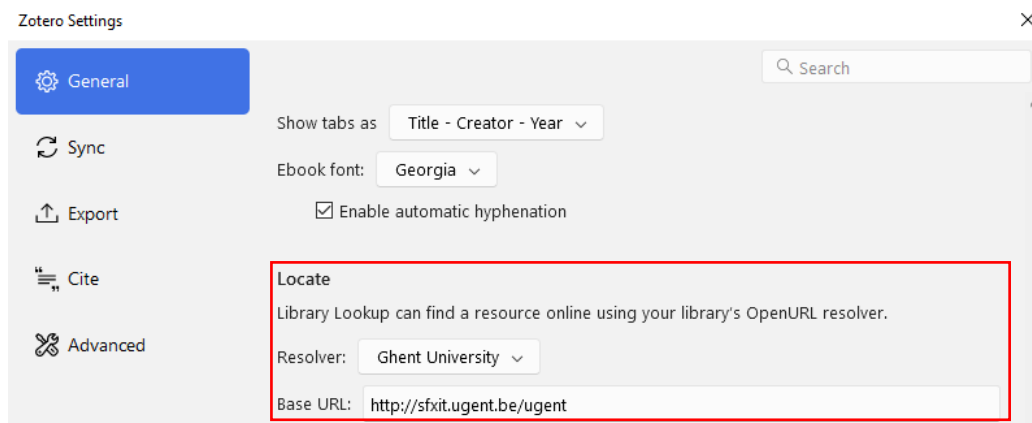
Zotero Settings

General

Sync

Export

Cite

Advanced

Search

Show tabs as Title - Creator - Year

Ebook font: Georgia

Enable automatic hyphenation

Locate

Library Lookup can find a resource online using your library's OpenURL resolver.

Resolver: Ghent University

Base URL: http://sfxit.ugent.be/ugent